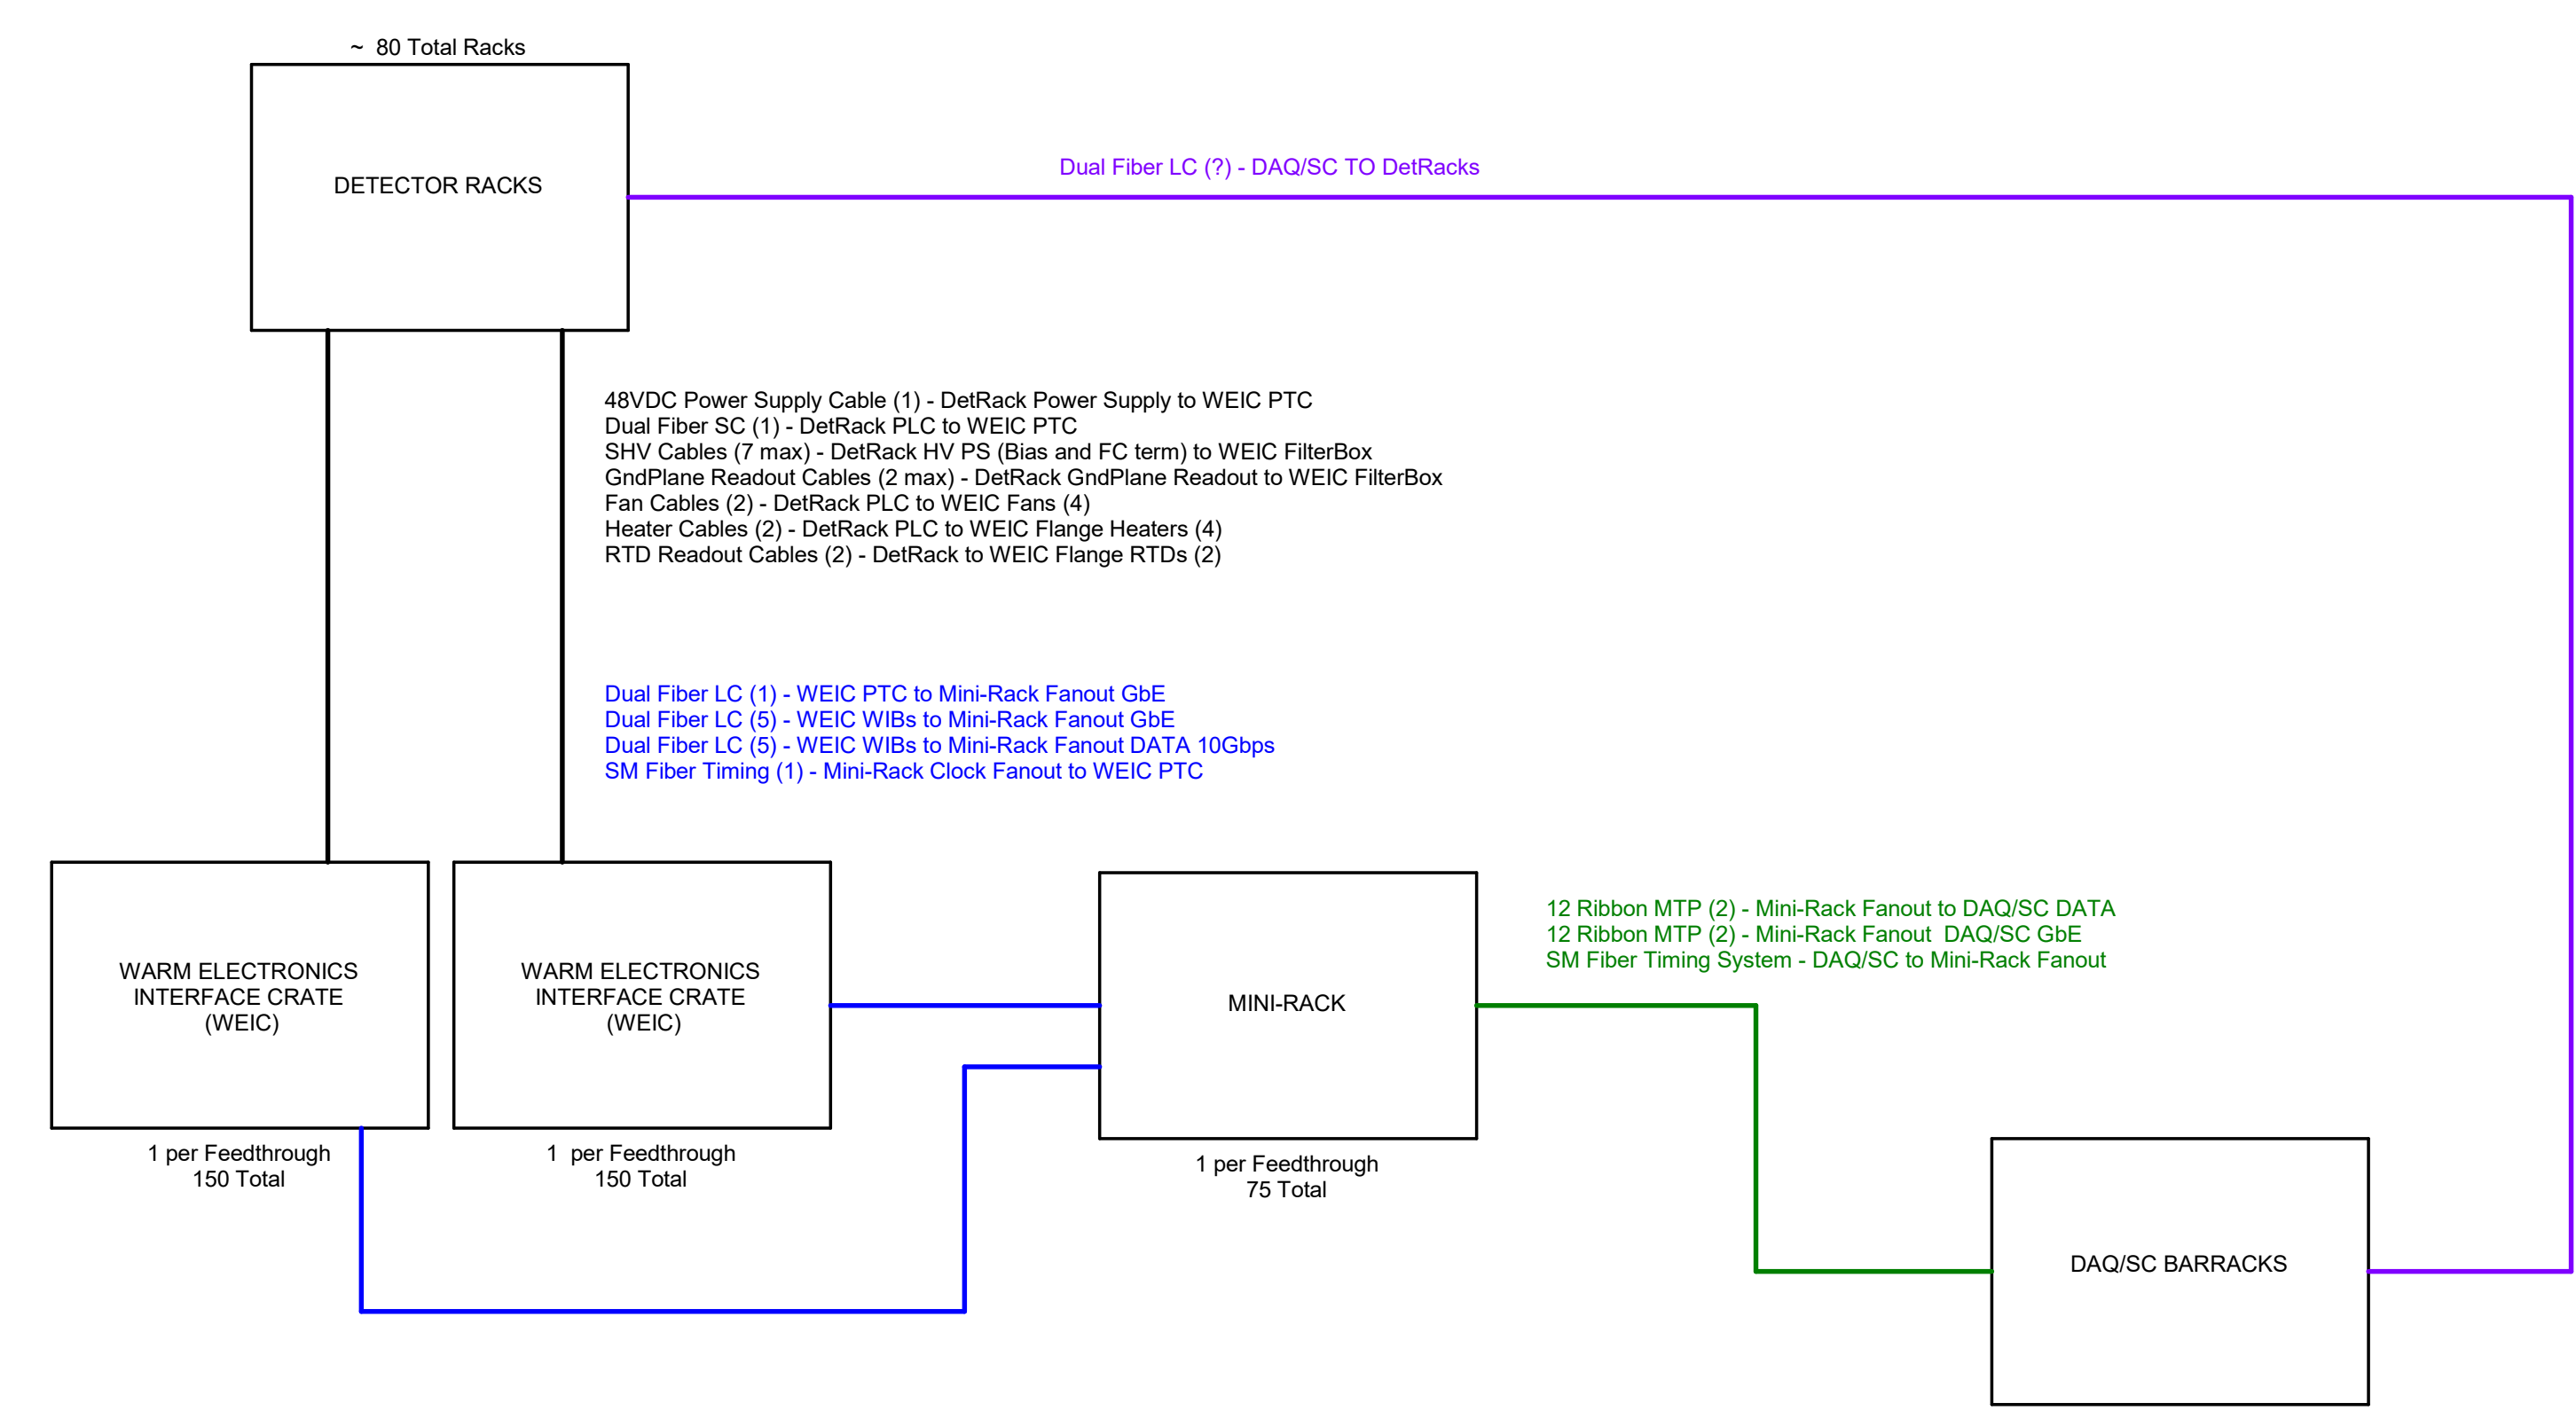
~ 80 Total Racks

DETECTOR RACKS

Dual Fiber LC (?) - DAQ/SC TO DetRacks

48VDC Power Supply Cable (1) - DetRack Power Supply to WEIC PTC
Dual Fiber SC (1) - DetRack PLC to WEIC PTC
SHV Cables (7 max) - DetRack HV PS (Bias and FC term) to WEIC FilterBox
GndPlane Readout Cables (2 max) - DetRack GndPlane Readout to WEIC FilterBox
Fan Cables (2) - DetRack PLC to WEIC Fans (4)
Heater Cables (2) - DetRack PLC to WEIC Flange Heaters (4)
RTD Readout Cables (2) - DetRack to WEIC Flange RTDs (2)

Dual Fiber LC (1) - WEIC PTC to Mini-Rack Fanout GbE
Dual Fiber LC (5) - WEIC WIBs to Mini-Rack Fanout GbE
Dual Fiber LC (5) - WEIC WIBs to Mini-Rack Fanout DATA 10Gbps
SM Fiber Timing (1) - Mini-Rack Clock Fanout to WEIC PTC

WARM ELECTRONICS INTERFACE CRATE (WEIC)

1 per Feedthrough
150 Total

WARM ELECTRONICS INTERFACE CRATE (WEIC)

1 per Feedthrough
150 Total

MINI-RACK

1 per Feedthrough
75 Total

12 Ribbon MTP (2) - Mini-Rack Fanout to DAQ/SC DATA
12 Ribbon MTP (2) - Mini-Rack Fanout DAQ/SC GbE
SM Fiber Timing System - DAQ/SC to Mini-Rack Fanout

DAQ/SC BARRACKS